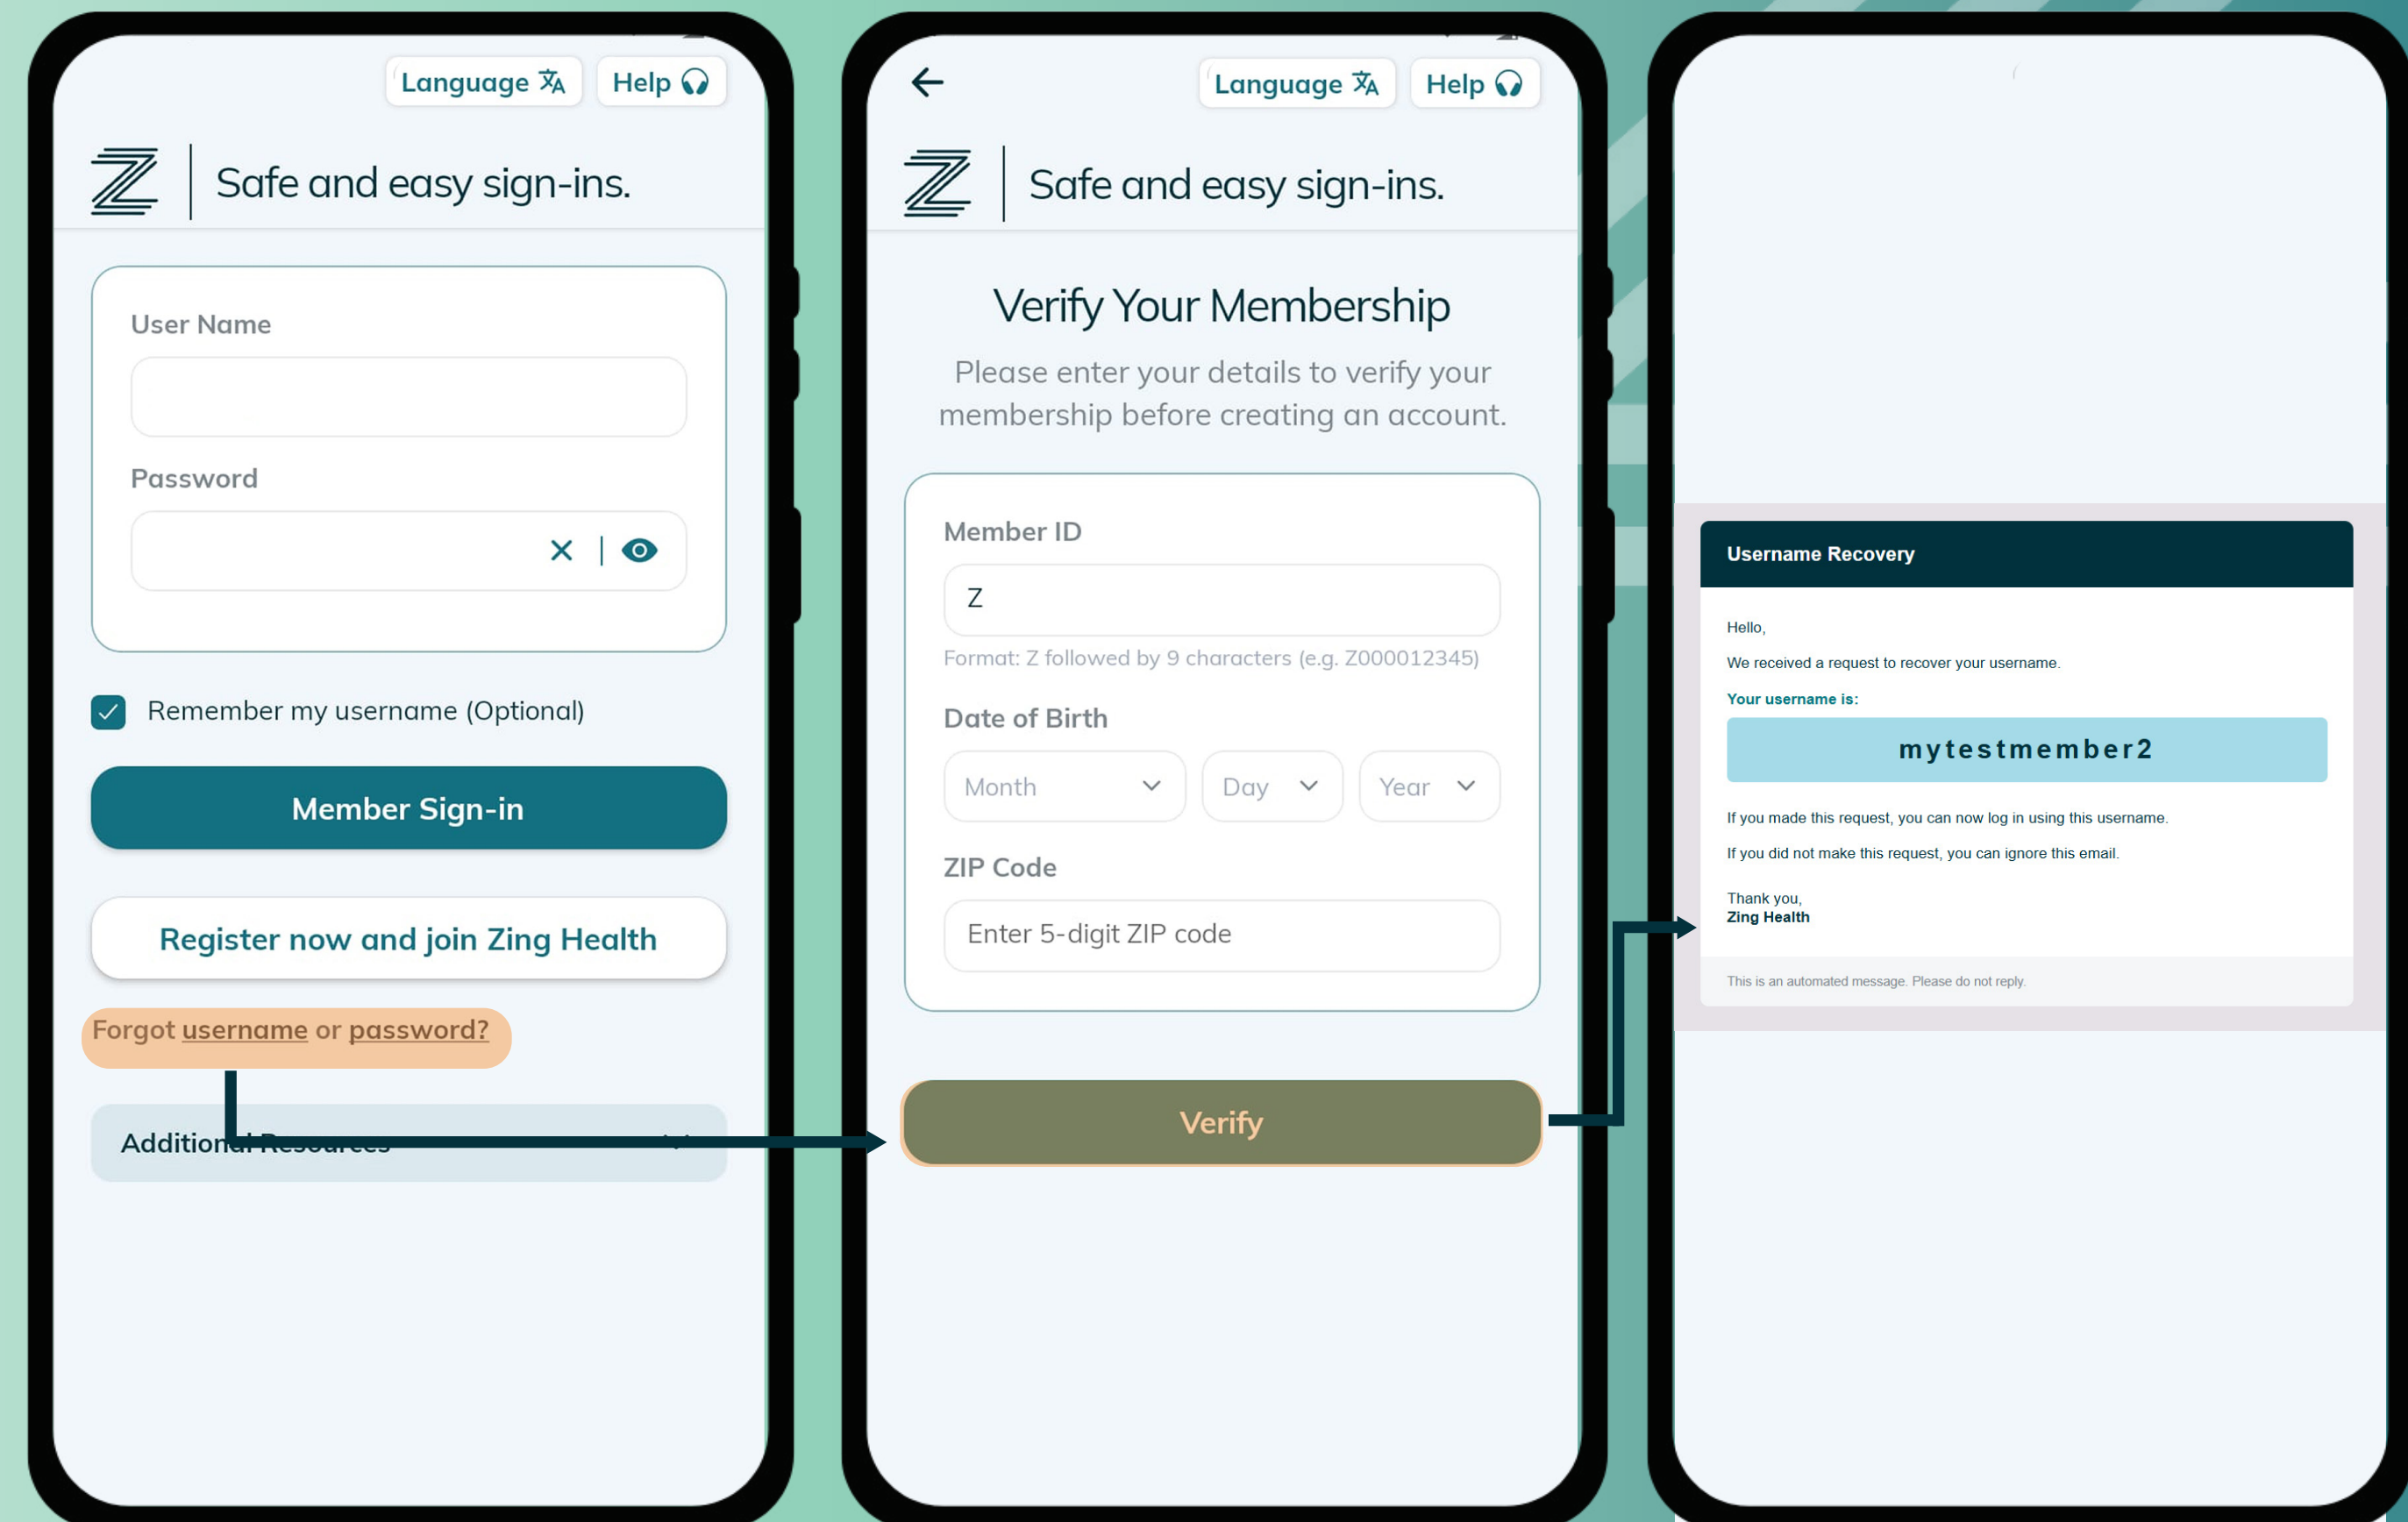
Language Help

Safe and easy sign-ins.

User Name

Password

Remember my username (Optional)

Member Sign-in

Register now and join Zing Health

Forgot username or password?

Additional Resources

Language Help

Safe and easy sign-ins.

Verify Your Membership

Please enter your details to verify your membership before creating an account.

Member ID

Z

Format: Z followed by 9 characters (e.g. Z000012345)

Date of Birth

Month Day Year

ZIP Code

Enter 5-digit ZIP code

Verify

Username Recovery

Hello,

We received a request to recover your username.

Your username is:

mytestmember2

If you made this request, you can now log in using this username.

If you did not make this request, you can ignore this email.

Thank you,
Zing Health

This is an automated message. Please do not reply.